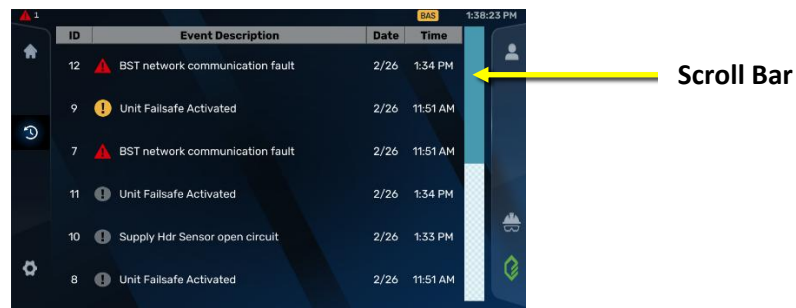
1

BAS

1:38:23 PM

| ID | Event Description | Date | Time |
|---|---|---|---|
| 12 | BST network communication fault | 2/26 | 1:34 PM |
| 9 | Unit Failsafe Activated | 2/26 | 11:51 AM |
| 7 | BST network communication fault | 2/26 | 11:51 AM |
| 11 | Unit Failsafe Activated | 2/26 | 1:34 PM |
| 10 | Supply Hdr Sensor open circuit | 2/26 | 1:33 PM |
| 8 | Unit Failsafe Activated | 2/26 | 11:51 AM |

Scroll Bar